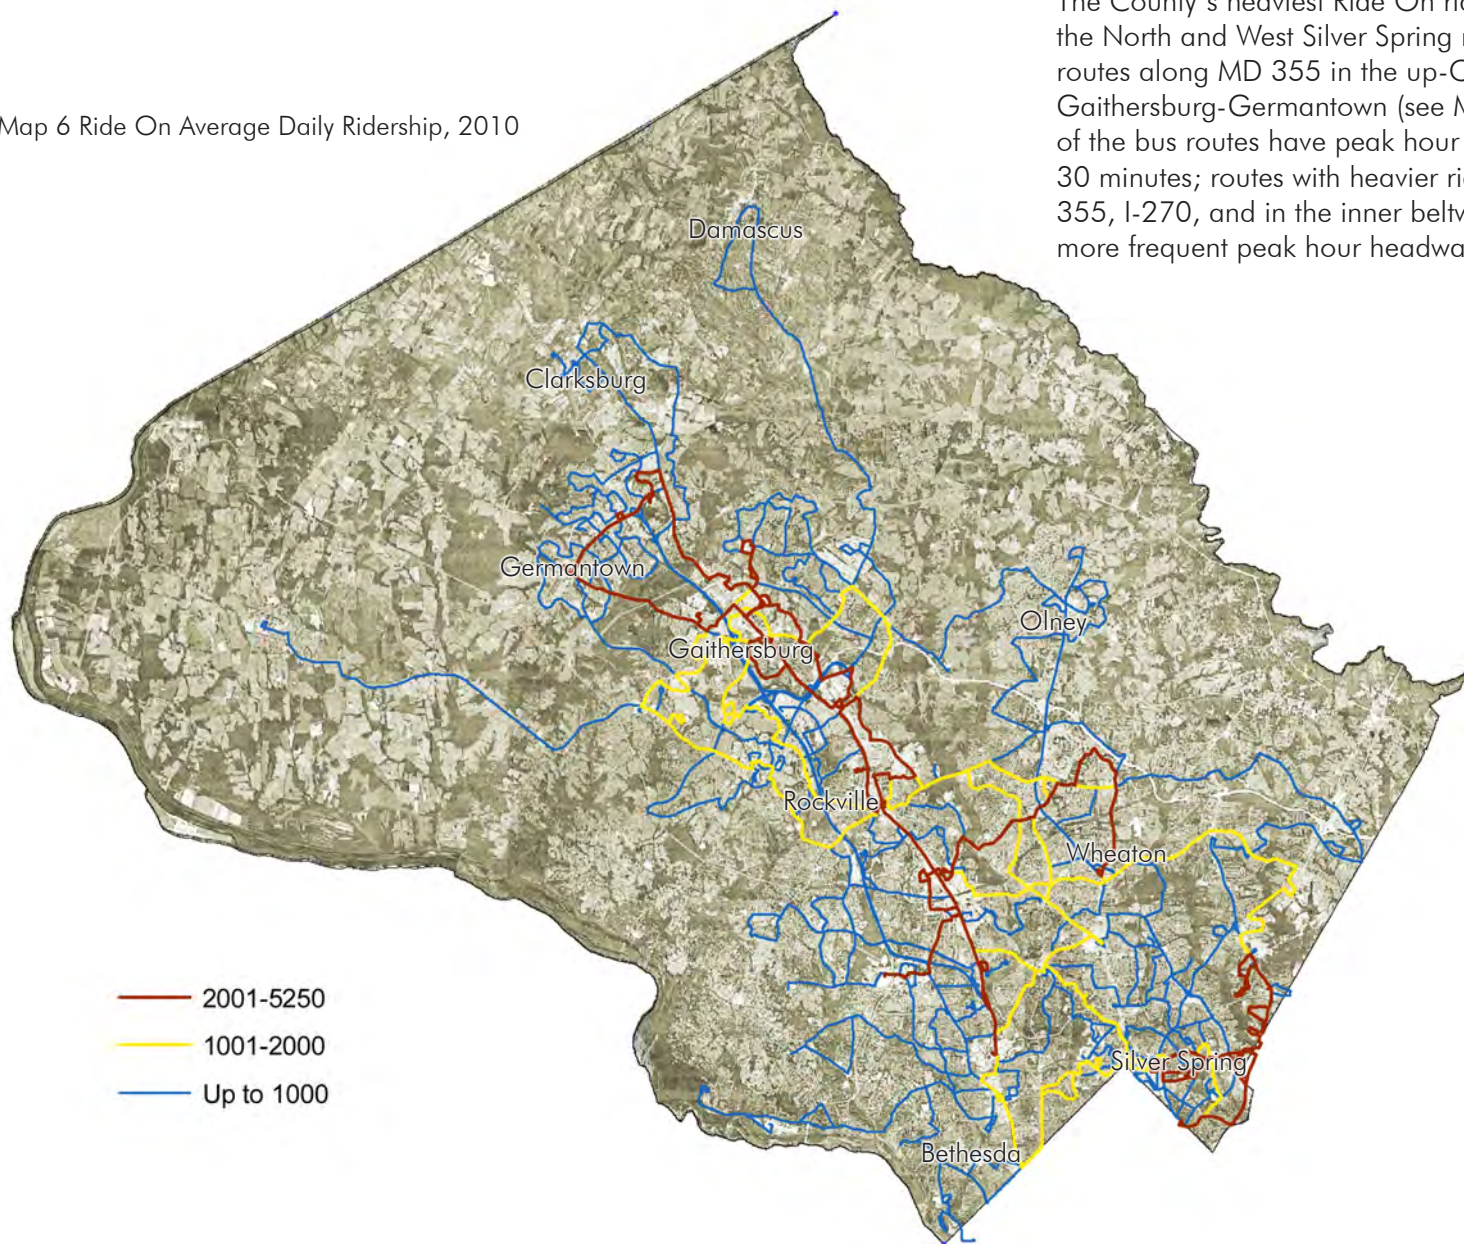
The County's heaviest Ride On ri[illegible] the North and West Silver Spring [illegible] routes along MD 355 in the up-C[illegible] Gaithersburg-Germantown (see M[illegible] of the bus routes have peak hour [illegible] 30 minutes; routes with heavier ri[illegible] 355, I-270, and in the inner beltw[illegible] more frequent peak hour headwa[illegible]

Map 6 Ride On Average Daily Ridership, 2010

Damascus

Clarksburg

Germantown

Gaithersburg

Olney

Rockville

Wheaton

Silver Spring

Bethesda

2001-5250

1001-2000

Up to 1000